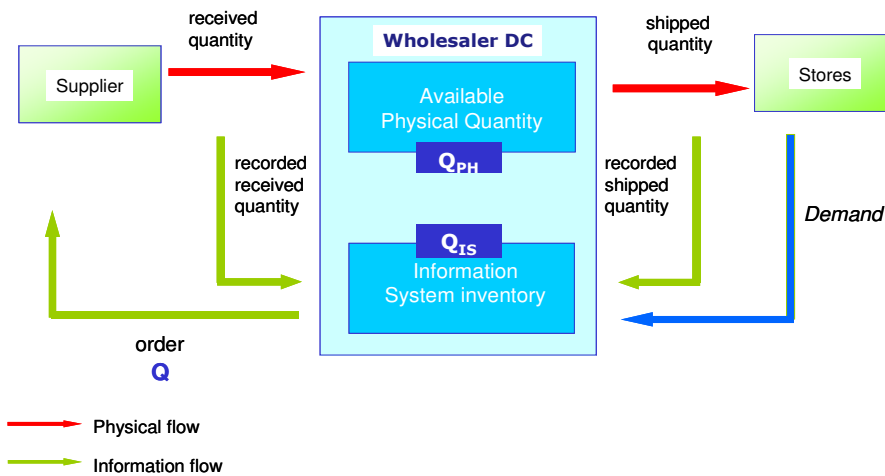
Supplier

received quantity

Wholesaler DC

Available Physical Quantity

$Q_{PH}$

shipped quantity

Stores

recorded received quantity

recorded shipped quantity

Demand

$Q_{IS}$

Information System inventory

order

Q

Physical flow

Information flow